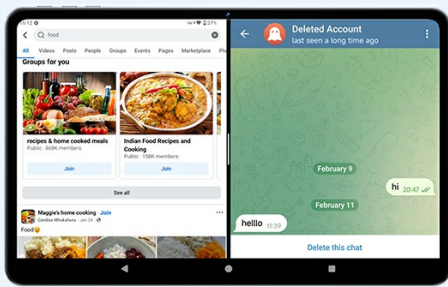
11:52

food

All Videos Posts People Groups Events Pages Marketplace Pl

Groups for you

recipes & home cooked meals
Public · 868K members

Join

Indian Food Recipes and Cooking
Public · 158K members

Join

See all

Maggie's home cooking · Join
Caroline Mhukutsira · Jun 24

Food😋

Deleted Account
last seen a long time ago

February 9

hi 20:47

February 11

hello 11:39

Delete this chat